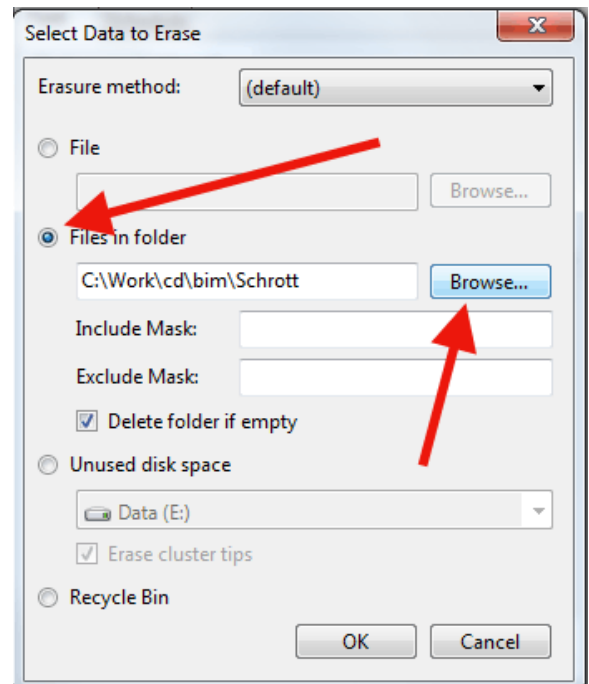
Select Data to Erase

Erasure method: (default)

File

Browse...

Files in folder

C:\Work\cd\bim\Schrott

Browse...

Include Mask:

Exclude Mask:

Delete folder if empty

Unused disk space

Data (E:)

Erase cluster tips

Recycle Bin

OK

Cancel